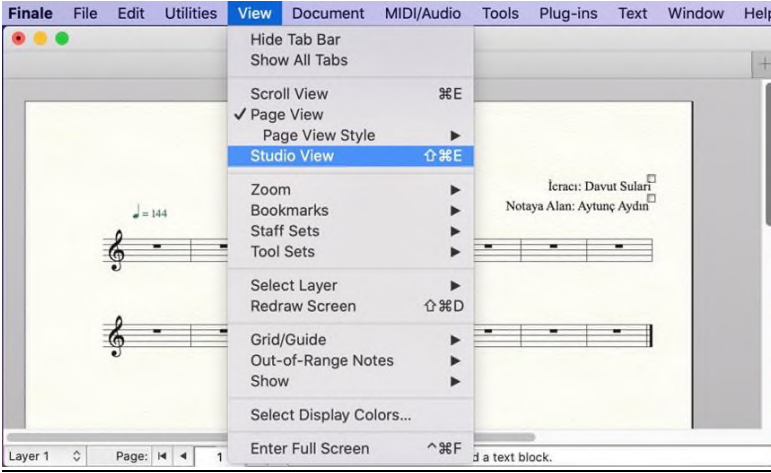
Finale File Edit Utilities View Document MIDI/Audio Tools Plug-ins Text Window Help

Hide Tab Bar
Show All Tabs

Scroll View ⌘E
✓ Page View
Page View Style ▶
Studio View ⇧⌘E

Zoom ▶
Bookmarks ▶
Staff Sets ▶
Tool Sets ▶

Select Layer ▶
Redraw Screen ⇧⌘D

Grid/Guide ▶
Out-of-Range Notes ▶
Show ▶

Select Display Colors...

Enter Full Screen ^⌘F

İcracı: Davut Sulari
Notaya Alan: Aytunç Aydın

♩= 144

Layer 1 Page: 1

d a text block.